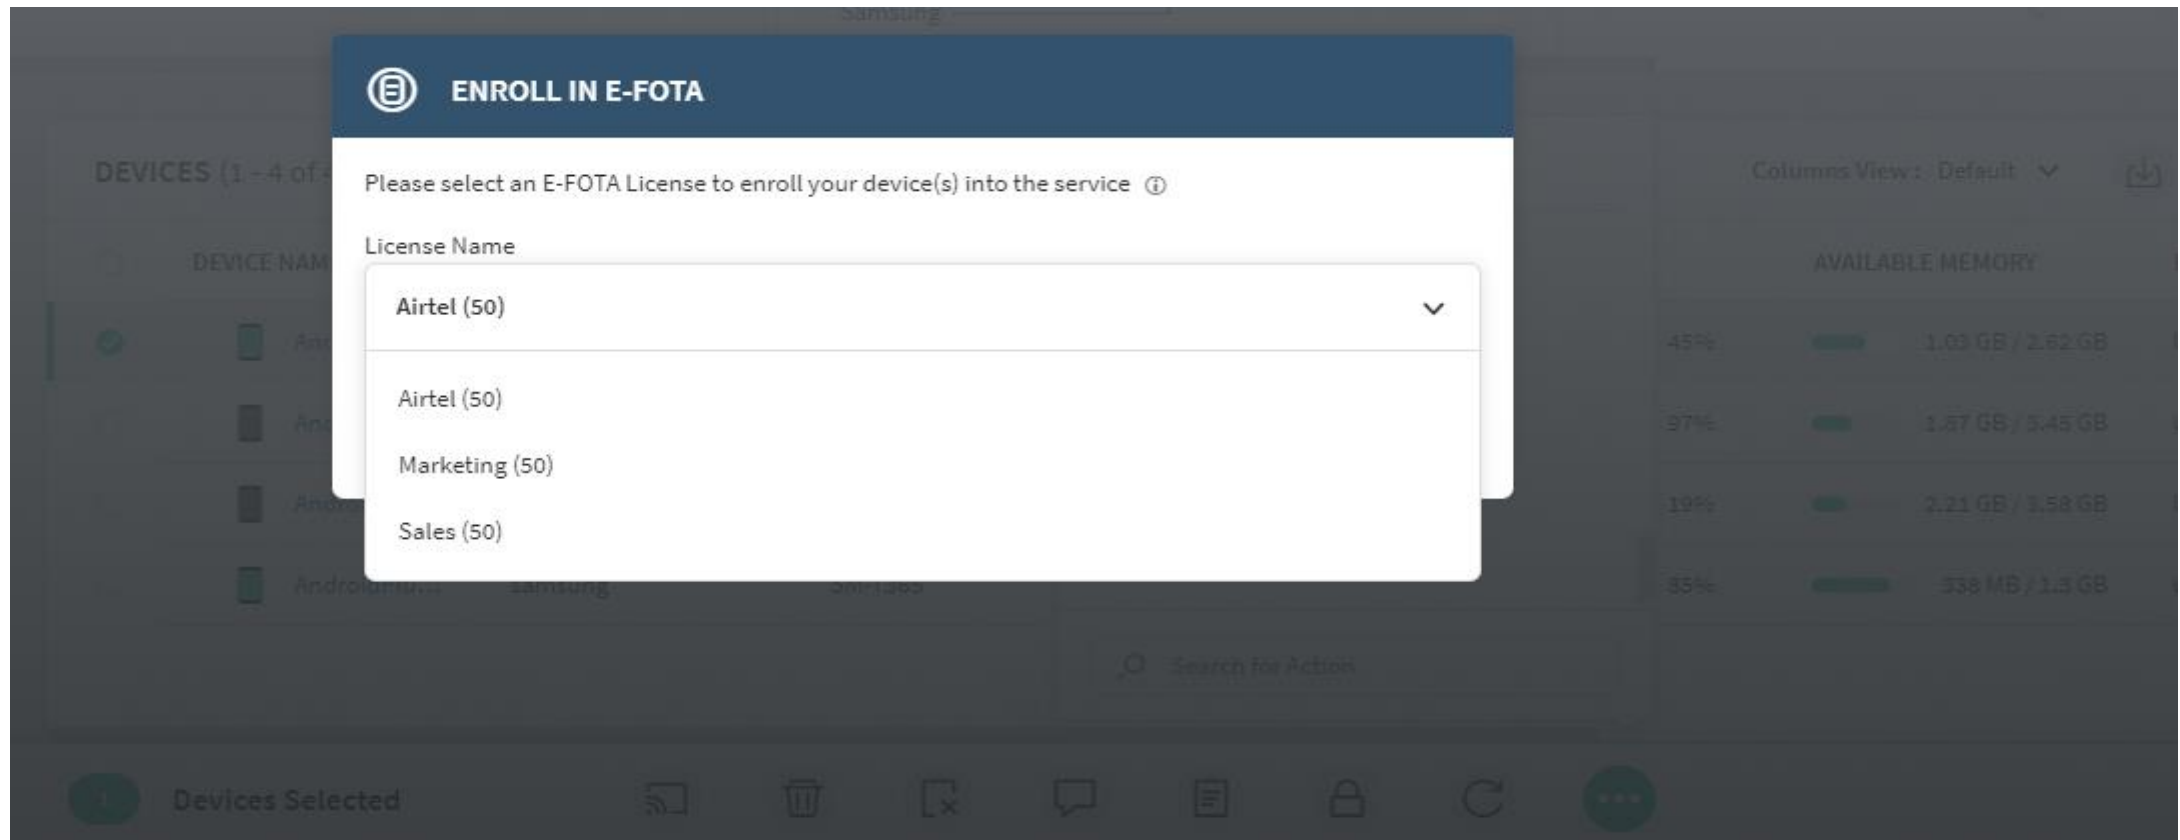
Samsung

ENROLL IN E-FOTA

Please select an E-FOTA License to enroll your device(s) into the service ⓘ

License Name

Airtel (50)

Airtel (50)

Marketing (50)

Sales (50)

DEVICES (1 - 4 of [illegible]

DEVICE NAM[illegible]

Columns View : Default

AVAILABLE MEMORY

45% 1.03 GB / 2.62 GB

97% 1.87 GB / 3.45 GB

19% 2.21 GB / 3.58 GB

35% 538 MB / 1.8 GB

Android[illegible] Samsung SM-T365

Search for Action

1 Devices Selected